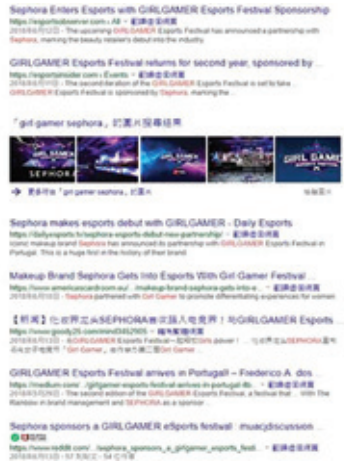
Sephora Enters Esports with GIRLGAMER Esports Festival Sponsorship
https://esportsobserver.com › All ▾ 翻譯這個網頁
2018年6月1日 - The upcoming GIRLGAMER Esports Festival has announced a partnership with Sephora, marking the beauty retailer's debut into the industry.

GIRLGAMER Esports Festival returns for second year, sponsored by ...
https://esportsinsider.com › Esports ▾ 翻譯這個網頁
2018年6月1日 - The second edition of the GIRLGAMER Esports Festival is set to take ... GIRLGAMER Esports Festival is sponsored by Sephora, marking the ...

「girl gamer sephora」的圖片搜尋結果

→ 更多「girl gamer sephora」的圖片

Sephora makes esports debut with GIRLGAMER - Daily Esports
https://dailyesports.tv/sephora-esports-debut-new-partnership/ ▾ 翻譯這個網頁
Iconic makeup brand Sephora has announced its partnership with GIRLGAMER Esports Festival in Portugal. This is a huge first in the history of their brand.

Makeup Brand Sephora Gets Into Esports With Girl Gamer Festival ...
https://www.americascardroom.eu/.../makeup-brand-sephora-gets-into-esports-with-girl... ▾ 翻譯這個網頁
2018年6月1日 - Sephora partnered with Girl Gamer to promote differentiating experiences for women ...

【新聞】化妝界巨頭SEPHORA進軍電子競技界！與GIRLGAMER Esports ...
https://www.goody25.com/mind/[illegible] ▾ 翻譯這個網頁
2018年6月1日 - 由GIRLGAMER Esports Festival... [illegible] SEPHORA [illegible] Girl Gamer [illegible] Girl Gamer ...

GIRLGAMER Esports Festival arrives in Portugal! – Frederico A. dos ...
https://medium.com/.../girlgamer-esports-festival-arrives-in-portugal-fo... ▾ 翻譯這個網頁
2018年6月1日 - The second edition of the GIRLGAMER Esports Festival, a festival that ... With The Rainbow in brand management and SEPHORA as a sponsor ...

Sephora sponsors a GIRLGAMER eSports festival : muacjdiscussion
https://www.reddit.com/.../sephora_sponsors_a_girlgamer_esports_fest... ▾ 翻譯這個網頁
2018年6月1日 - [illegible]